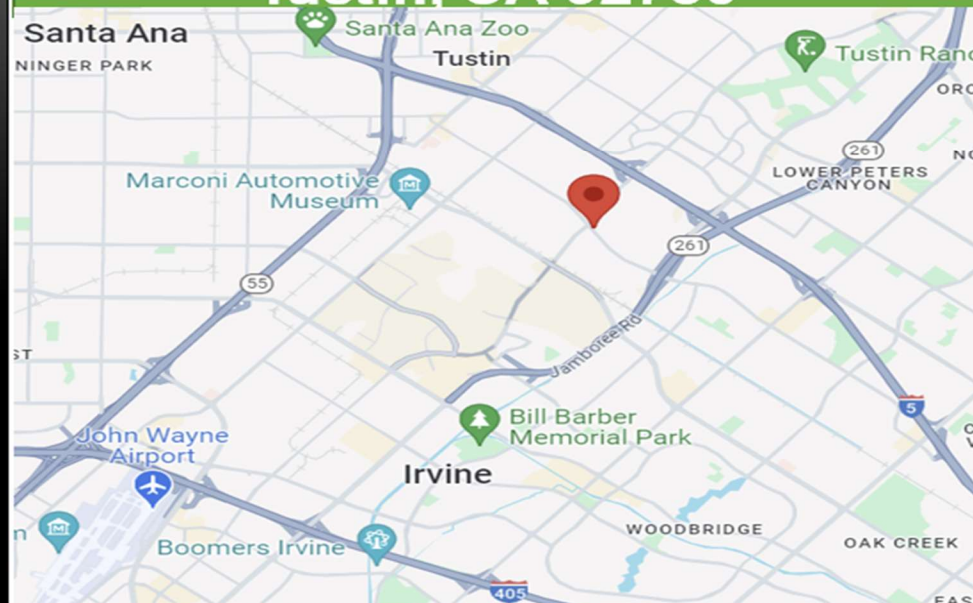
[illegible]

Santa Ana
NINGER PARK
Santa Ana Zoo
Tustin
Tustin Ranc
ORO
261
NO
LOWER PETERS CANYON
Marconi Automotive Museum
261
55
Jamboree Rd
ST
5
John Wayne Airport
Bill Barber Memorial Park
Irvine
WOODBRIDGE
OAK CREEK
EAS
Boomers Irvine
405